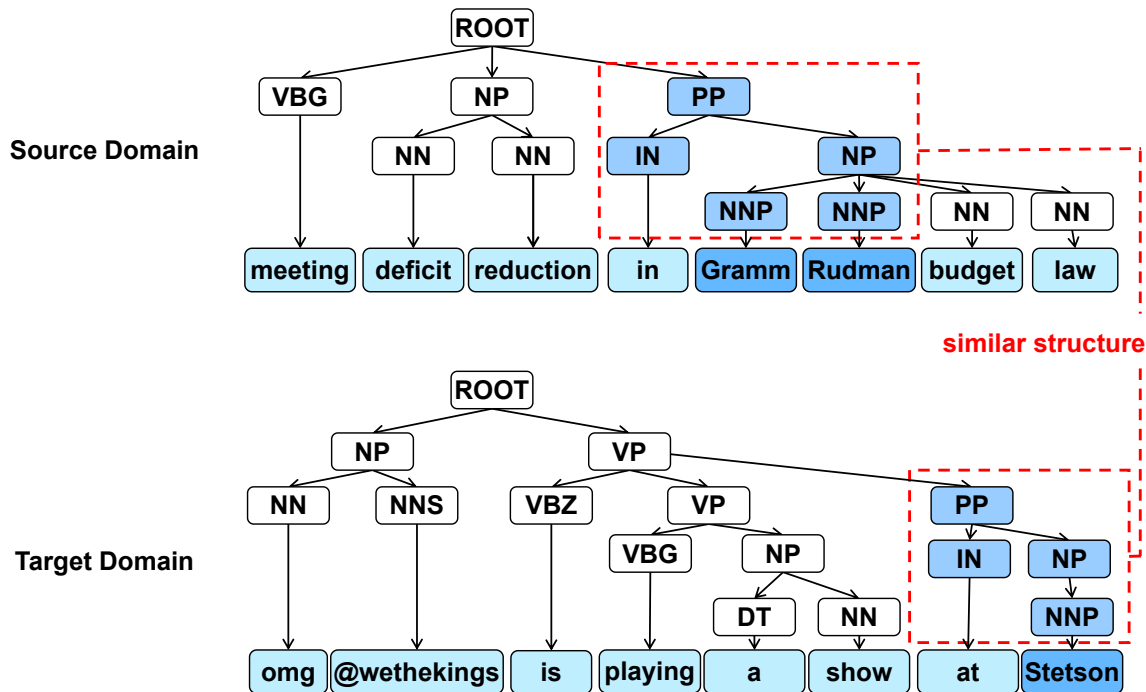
Source Domain

ROOT
VBG NP PP
NN NN IN NP
NNP NNP NN NN
meeting deficit reduction in Gramm Rudman budget law

similar structure

Target Domain

ROOT
NP VP
NN NNS VBZ VP PP
VBG NP IN NP
DT NN NNP
omg @wethekings is playing a show at Stetson